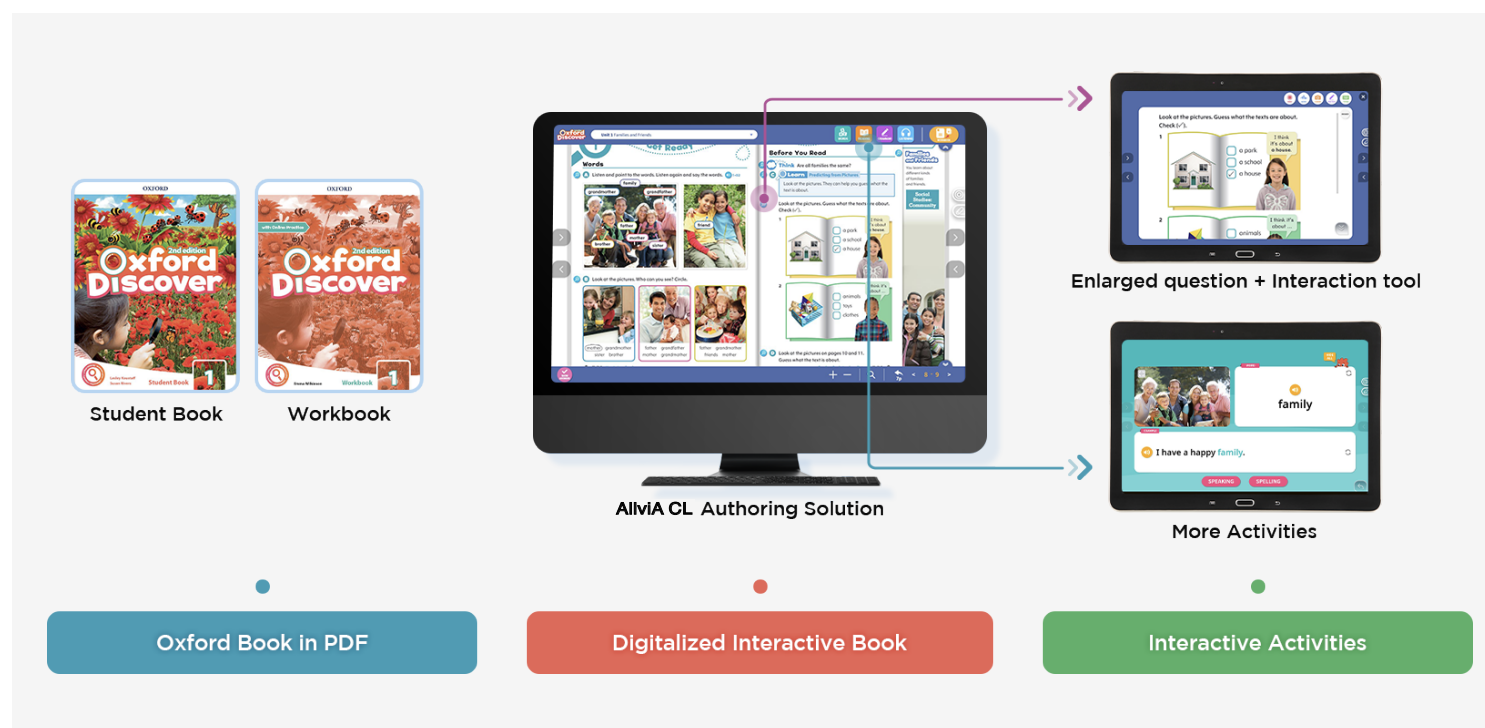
OXFORD
2nd edition
Oxford Discover
Student Book
1

OXFORD
with Online Practice
2nd edition
Oxford Discover
Workbook
1

Student Book

Workbook

Oxford Discover
Unit 1 Families and Friends
Get Ready
Words
A Listen and point to the words. Listen again and say the words.
family
grandmother
grandfather
father
mother
friend
brother
sister
B Look at the pictures. Who can you see? Circle.
Before You Read
A Think Are all families the same?
B Learn Predicting from Pictures
Look at the pictures. They can help you guess what the text is about.
C Look at the pictures. Guess what the texts are about. Check (✓).
1
a park
a school
a house
I think it's about a house.
2
animals
toys
clothes
Families and Friends
Social Studies Community
D Look at the pictures on pages 10 and 11. Guess what the text is about.

AllviA CL Authoring Solution

Look at the pictures. Guess what the texts are about. Check (✓).
1
a park
a school
a house
I think it's about a house.
2
animals
I think it's about

Enlarged question + Interaction tool

family
I have a happy family.
SPEAKING
SPELLING

More Activities

Oxford Book in PDF

Digitalized Interactive Book

Interactive Activities